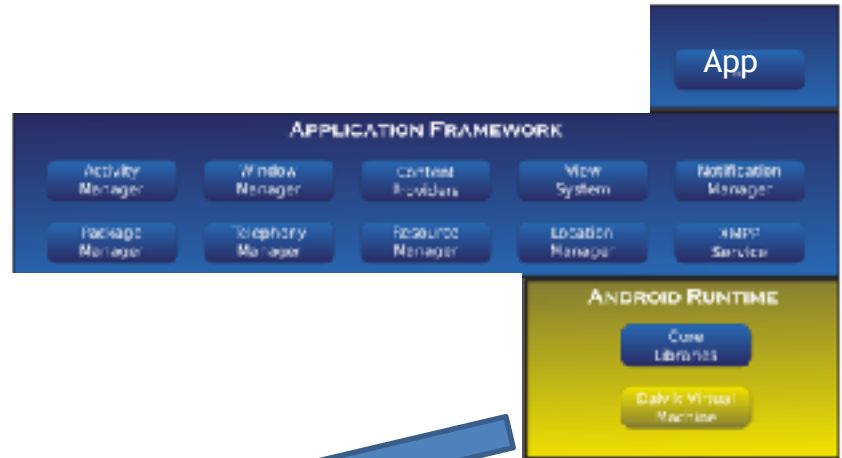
App

APPLICATION FRAMEWORK

Activity Manager

Window Manager

Content Providers

View System

Notification Manager

Package Manager

Telephony Manager

Resource Manager

Location Manager

XMPP Service

ANDROID RUNTIME

Core Libraries

Dalvik Virtual Machine